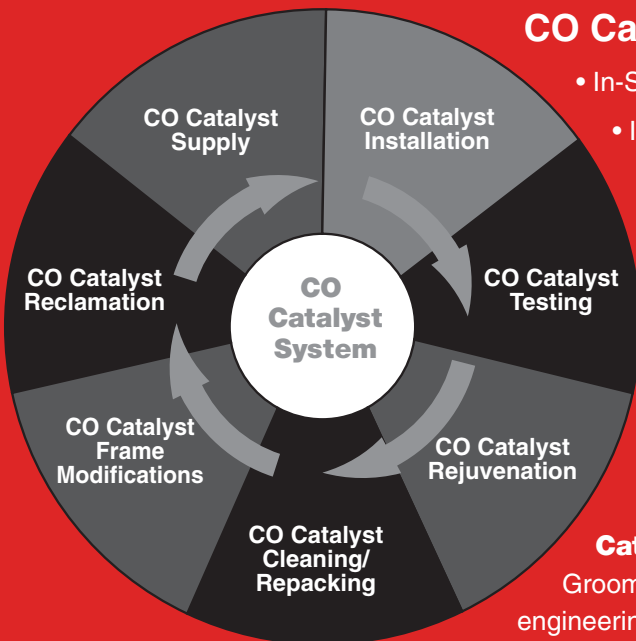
CO Ca

• In-S

• I

CO Catalyst Supply

CO Catalyst Installation

CO Catalyst Testing

CO Catalyst Rejuvenation

CO Catalyst Cleaning/ Repacking

CO Catalyst Frame Modifications

CO Catalyst Reclamation

CO Catalyst System

Cat

Groom

engineerin